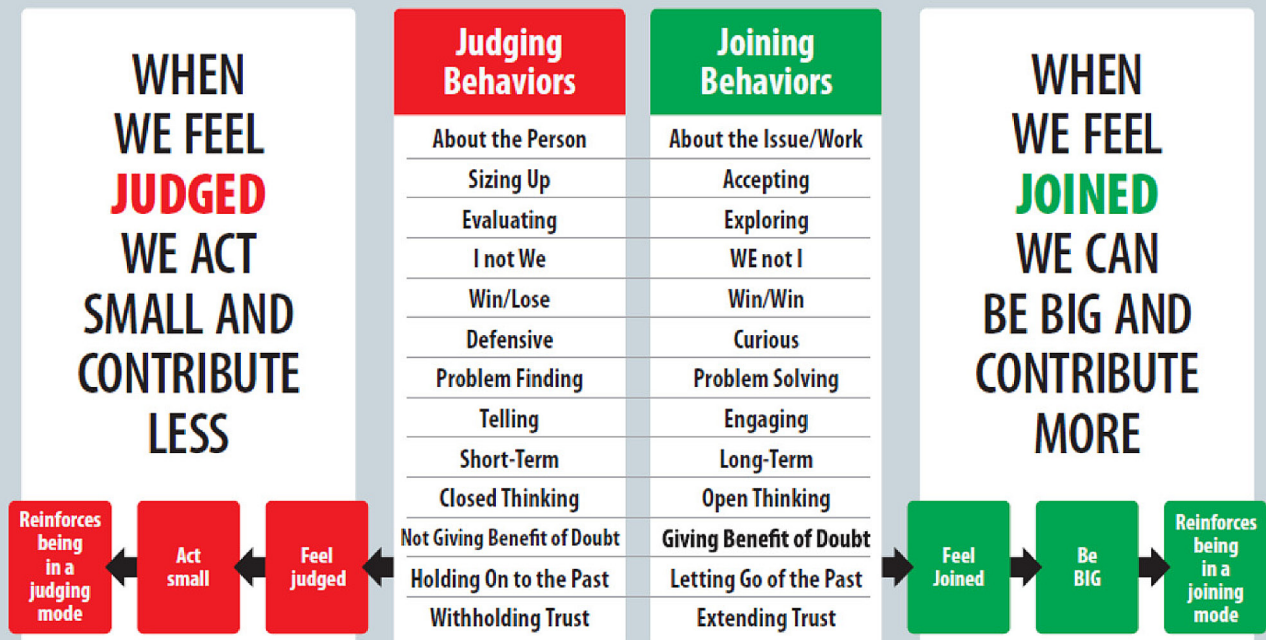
WHEN WE FEEL JUDGED WE ACT SMALL AND CONTRIBUTE LESS

| Judging Behaviors | Joining Behaviors |
|---|---|
| About the Person | About the Issue/Work |
| Sizing Up | Accepting |
| Evaluating | Exploring |
| I not We | WE not I |
| Win/Lose | Win/Win |
| Defensive | Curious |
| Problem Finding | Problem Solving |
| Telling | Engaging |
| Short-Term | Long-Term |
| Closed Thinking | Open Thinking |
| Not Giving Benefit of Doubt | Giving Benefit of Doubt |
| Holding On to the Past | Letting Go of the Past |
| Withholding Trust | Extending Trust |

WHEN WE FEEL JOINED WE CAN BE BIG AND CONTRIBUTE MORE

Reinforces being in a judging mode
Act small
Feel judged

Feel Joined
Be BIG
Reinforces being in a joining mode